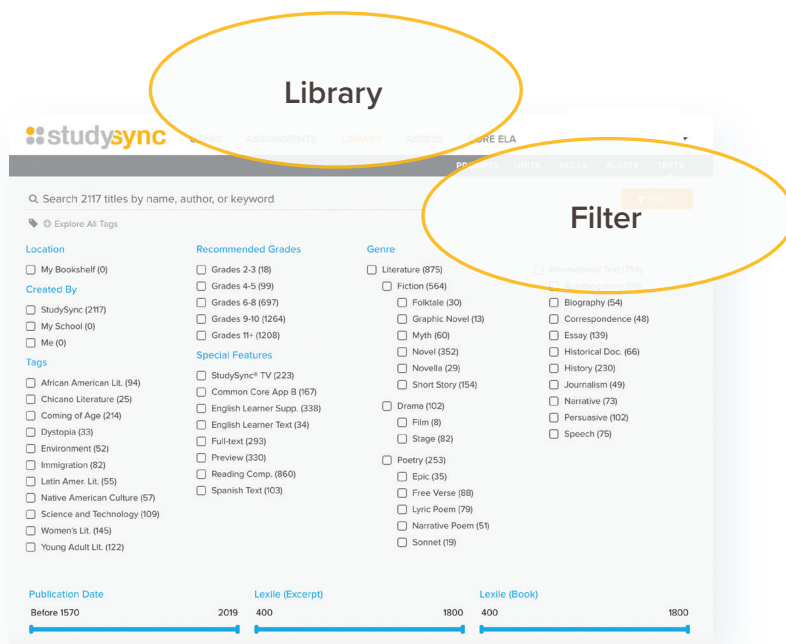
Library

studysync GROUPS ASSIGNMENTS LIBRARY ASSESS CORE ELA

PRODUCTS UNITS SKILLS BLASTS TEXTS

Filter

Search 2117 titles by name, author, or keyword

Explore All Tags

Location
My Bookshelf (0)

Created By
StudySync (2117)
My School (0)
Me (0)

Tags
African American Lit. (94)
Chicano Literature (25)
Coming of Age (214)
Dystopia (33)
Environment (52)
Immigration (82)
Latin Amer. Lit. (55)
Native American Culture (57)
Science and Technology (109)
Women's Lit. (145)
Young Adult Lit. (122)

Recommended Grades
Grades 2-3 (18)
Grades 4-5 (99)
Grades 6-8 (697)
Grades 9-10 (1264)
Grades 11+ (1208)

Special Features
StudySync® TV (223)
Common Core App B (167)
English Learner Supp. (338)
English Learner Text (34)
Full-text (293)
Preview (330)
Reading Comp. (860)
Spanish Text (103)

Genre
Literature (875)
Fiction (564)
Folktale (30)
Graphic Novel (13)
Myth (60)
Novel (352)
Novella (29)
Short Story (154)
Drama (102)
Film (8)
Stage (82)
Poetry (253)
Epic (35)
Free Verse (88)
Lyric Poem (79)
Narrative Poem (51)
Sonnet (19)

Informational Text (739)
Autobiography ([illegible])
Biography (54)
Correspondence (48)
Essay (139)
Historical Doc. (66)
History (230)
Journalism (49)
Narrative (73)
Persuasive (102)
Speech (75)

Publication Date
Before 1570 2019

Lexile (Excerpt)
400 1800

Lexile (Book)
400 1800